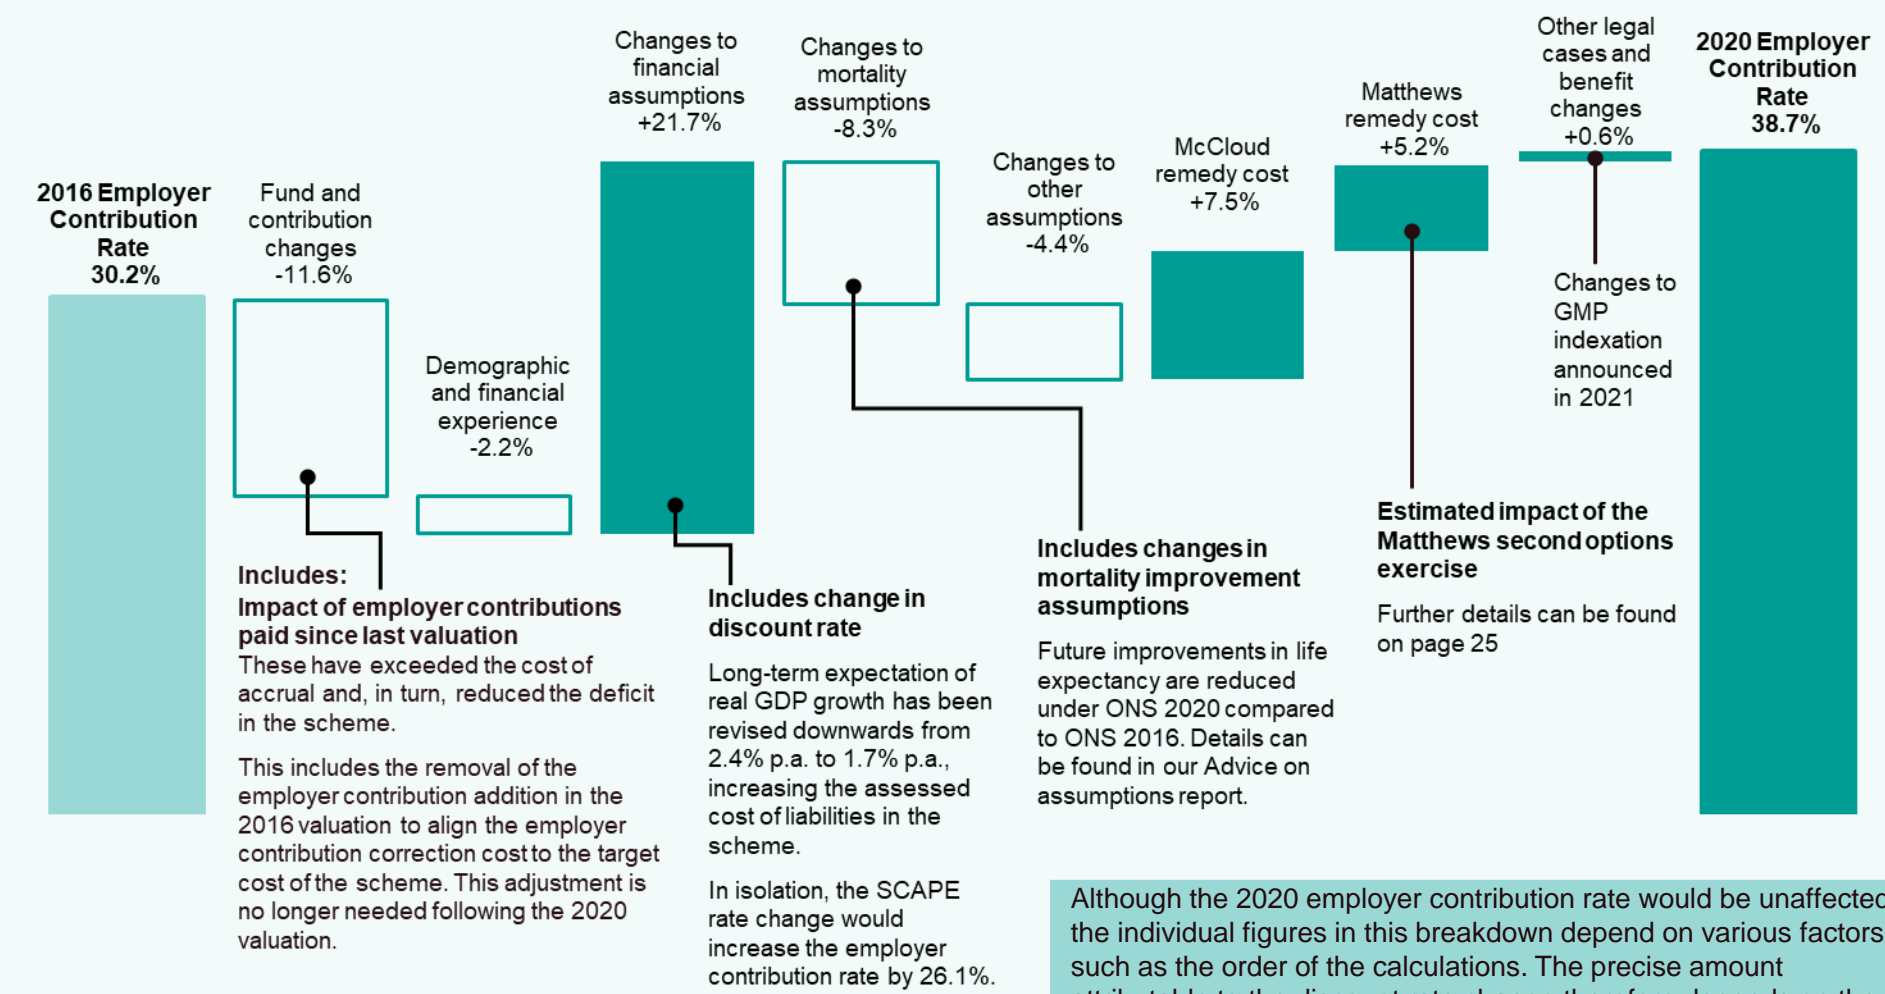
2016 Employer Contribution Rate 30.2%

Fund and contribution changes -11.6%

Demographic and financial experience -2.2%

Changes to financial assumptions +21.7%

Changes to mortality assumptions -8.3%

Changes to other assumptions -4.4%

McCloud remedy cost +7.5%

Matthews remedy cost +5.2%

Other legal cases and benefit changes +0.6%

2020 Employer Contribution Rate 38.7%

Changes to GMP indexation announced in 2021

Includes:
Impact of employer contributions paid since last valuation
These have exceeded the cost of accrual and, in turn, reduced the deficit in the scheme.

This includes the removal of the employer contribution addition in the 2016 valuation to align the employer contribution correction cost to the target cost of the scheme. This adjustment is no longer needed following the 2020 valuation.

Includes change in discount rate

Long-term expectation of real GDP growth has been revised downwards from 2.4% p.a. to 1.7% p.a., increasing the assessed cost of liabilities in the scheme.

In isolation, the SCAPE rate change would increase the employer contribution rate by 26.1%.

Includes changes in mortality improvement assumptions

Future improvements in life expectancy are reduced under ONS 2020 compared to ONS 2016. Details can be found in our Advice on assumptions report.

Estimated impact of the Matthews second options exercise

Further details can be found on page 25

Although the 2020 employer contribution rate would be unaffected the individual figures in this breakdown depend on various factors such as the order of the calculations. The precise amount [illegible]